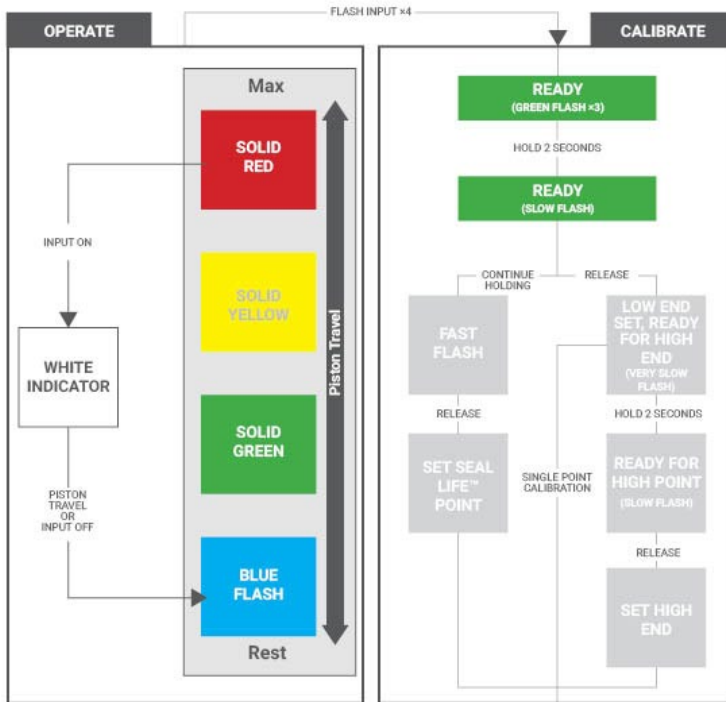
OPERATE

FLASH INPUT ×4

CALIBRATE

Max

SOLID RED

INPUT ON

SOLID YELLOW

WHITE INDICATOR

SOLID GREEN

PISTON TRAVEL OR INPUT OFF

BLUE FLASH

Piston Travel

Rest

READY (GREEN FLASH ×3)

HOLD 2 SECONDS

READY (SLOW FLASH)

CONTINUE HOLDING

RELEASE

FAST FLASH

LOW END SET, READY FOR HIGH END (VERY SLOW FLASH)

RELEASE

HOLD 2 SECONDS

SET SEAL LIFE™ POINT

SINGLE POINT CALIBRATION

READY FOR HIGH POINT (SLOW FLASH)

RELEASE

SET HIGH END